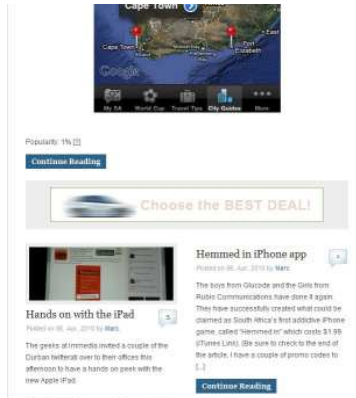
Cape Town

Cape Town

Port Elizabeth

Google

My SA World Cup Travel Tips City Guides More

Popularity: 1% [?]

Continue Reading

Choose the BEST DEAL!

Hands on with the iPad

5

Posted on 06. Apr, 2010 by Marc.

The geeks at Immedia invited a couple of the Durban twitterati over to their offices this afternoon to have a hands on peek with the new Apple iPad.

Hemmed in iPhone app

3

Posted on 06. Apr, 2010 by Marc.

The boys from Glucode and the Girls from Rubic Communications have done it again. They have successfully created what could be claimed as South Africa's first addictive iPhone game, called "Hemmed in" which costs $1.99 (iTunes Link). (Be sure to check to the end of the article, I have a couple of promo codes to [...]

Continue Reading